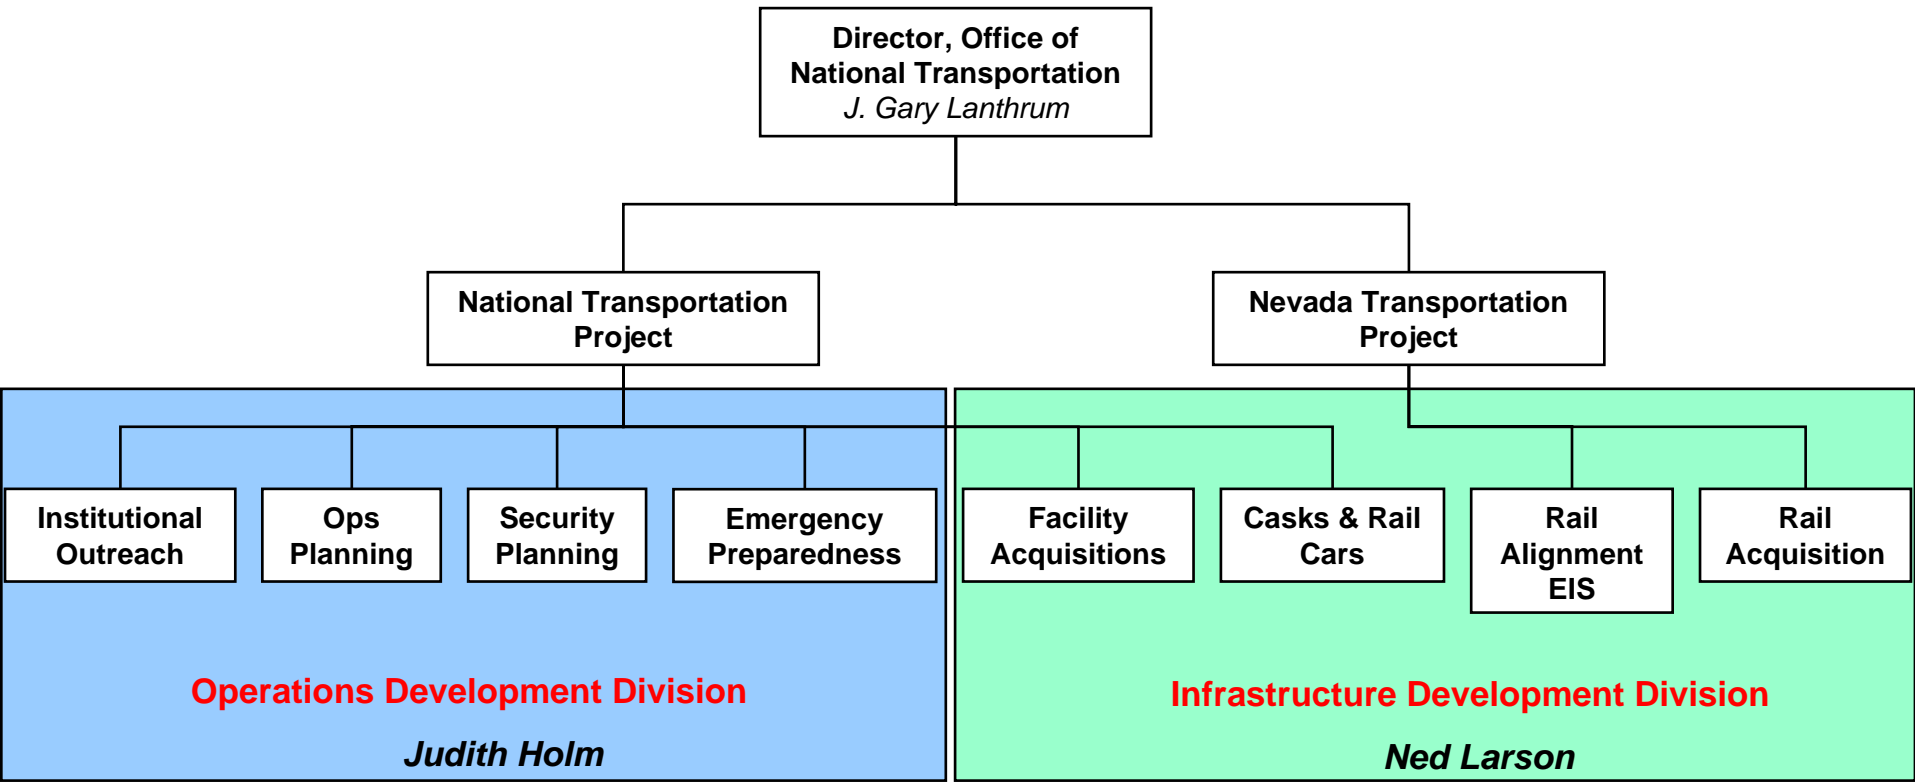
Director, Office of National Transportation
J. Gary Lanthrum

National Transportation Project

Nevada Transportation Project

Institutional Outreach

Ops Planning

Security Planning

Emergency Preparedness

Facility Acquisitions

Casks & Rail Cars

Rail Alignment EIS

Rail Acquisition

Operations Development Division

Judith Holm

Infrastructure Development Division

Ned Larson